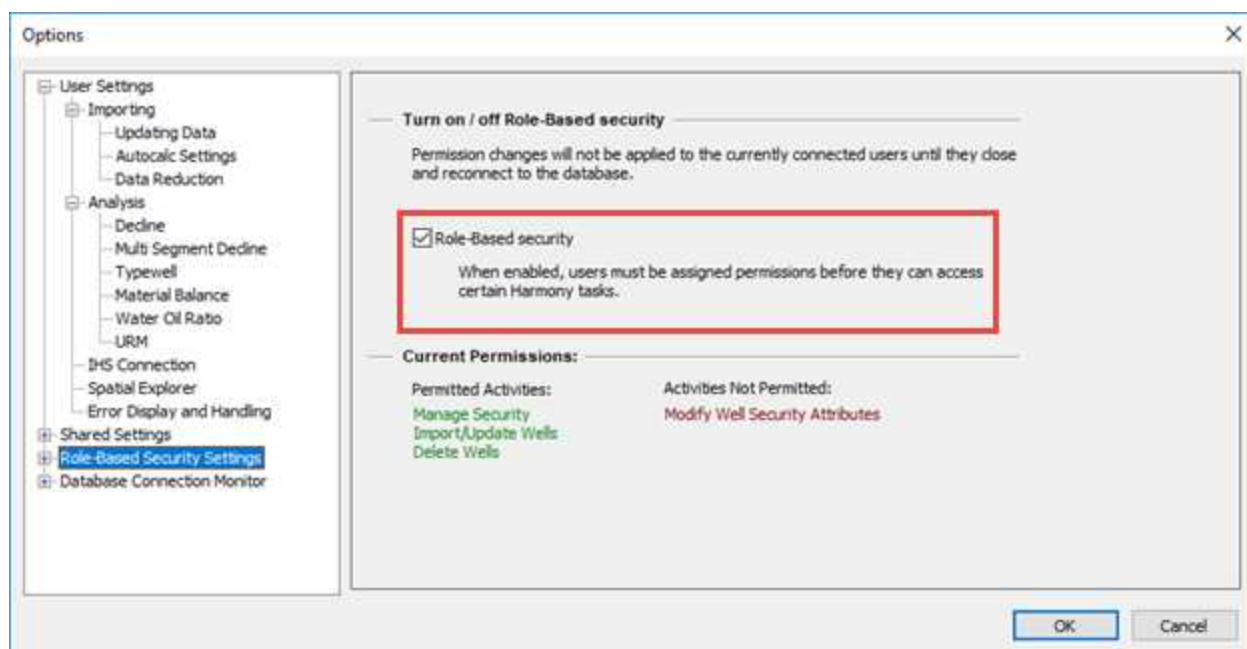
Options

×

User Settings
Importing
Updating Data
Autocalc Settings
Data Reduction
Analysis
Decline
Multi Segment Decline
Typewell
Material Balance
Water Oil Ratio
URM
IHS Connection
Spatial Explorer
Error Display and Handling
Shared Settings
Role-Based Security Settings
Database Connection Monitor

Turn on / off Role-Based security

Permission changes will not be applied to the currently connected users until they close and reconnect to the database.

Role-Based security

When enabled, users must be assigned permissions before they can access certain Harmony tasks.

Current Permissions:

Permitted Activities:
Manage Security
Import/Update Wells
Delete Wells

Activities Not Permitted:
Modify Well Security Attributes

OK

Cancel